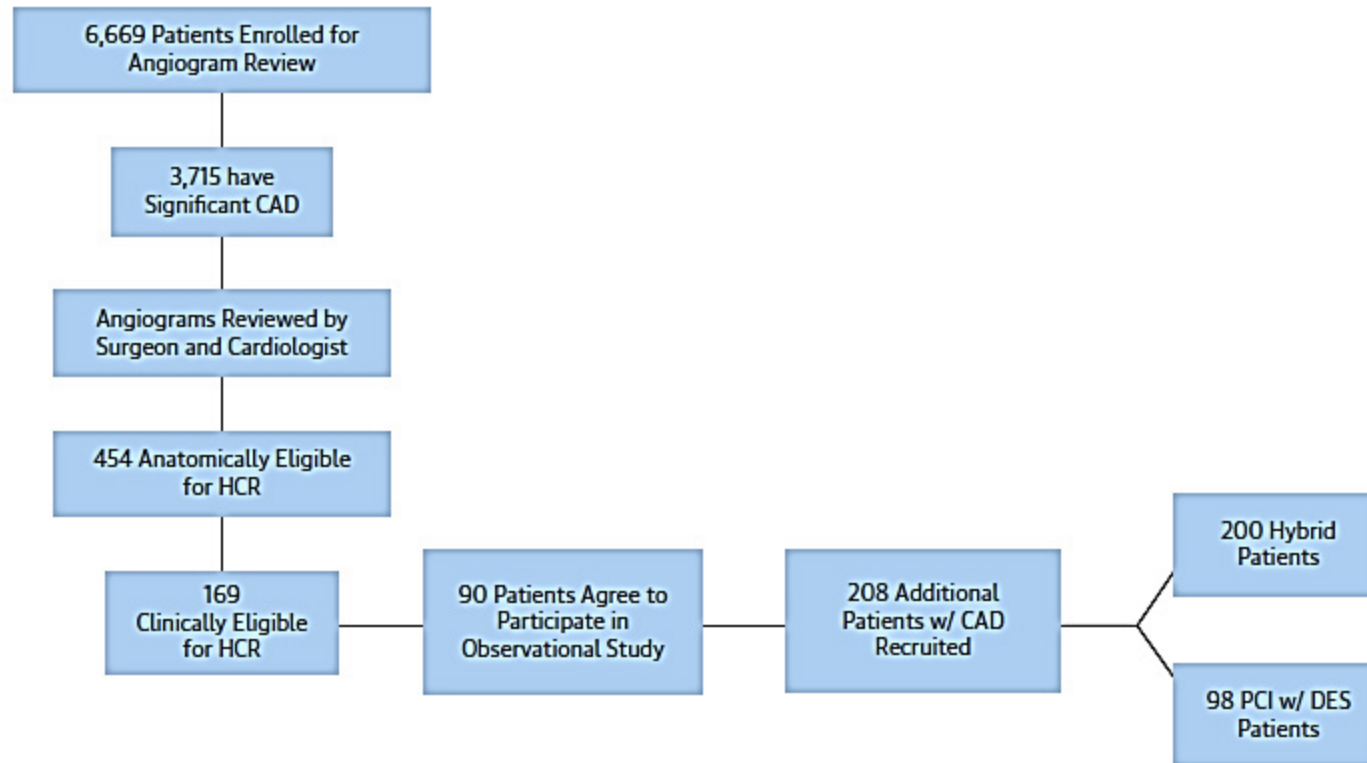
6,669 Patients Enrolled for Angiogram Review

3,715 have Significant CAD

Angiograms Reviewed by Surgeon and Cardiologist

454 Anatomically Eligible for HCR

169 Clinically Eligible for HCR

90 Patients Agree to Participate in Observational Study

208 Additional Patients w/ CAD Recruited

200 Hybrid Patients

98 PCI w/ DES Patients